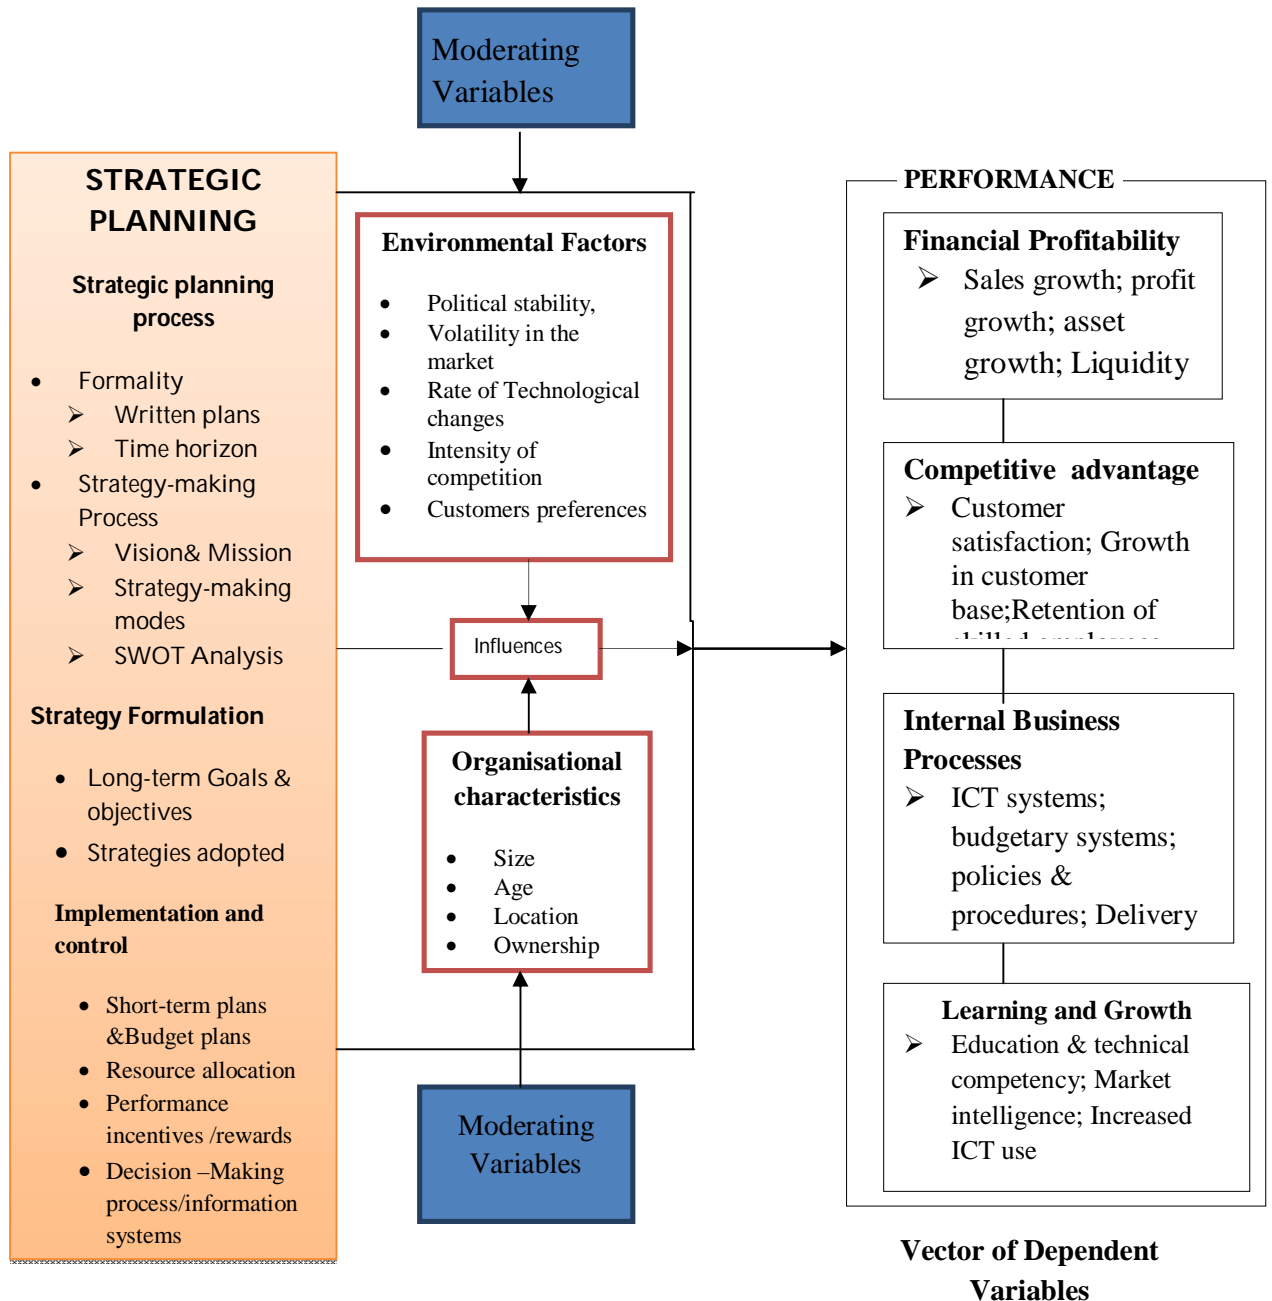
Moderating Variables

STRATEGIC PLANNING

Strategic planning process

- Formality
  - Written plans
  - Time horizon
- Strategy-making Process
  - Vision& Mission
  - Strategy-making modes
  - SWOT Analysis

Strategy Formulation

- Long-term Goals & objectives
- Strategies adopted

Implementation and control

- Short-term plans &Budget plans
- Resource allocation
- Performance incentives /rewards
- Decision –Making process/information systems

Environmental Factors

- Political stability,
- Volatility in the market
- Rate of Technological changes
- Intensity of competition
- Customers preferences

Influences

Organisational characteristics

- Size
- Age
- Location
- Ownership

Moderating Variables

PERFORMANCE

Financial Profitability
- Sales growth; profit growth; asset growth; Liquidity

Competitive advantage
- Customer satisfaction; Growth in customer base;Retention of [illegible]

Internal Business Processes
- ICT systems; budgetary systems; policies & procedures; Delivery

Learning and Growth
- Education & technical competency; Market intelligence; Increased ICT use

Vector of Dependent Variables